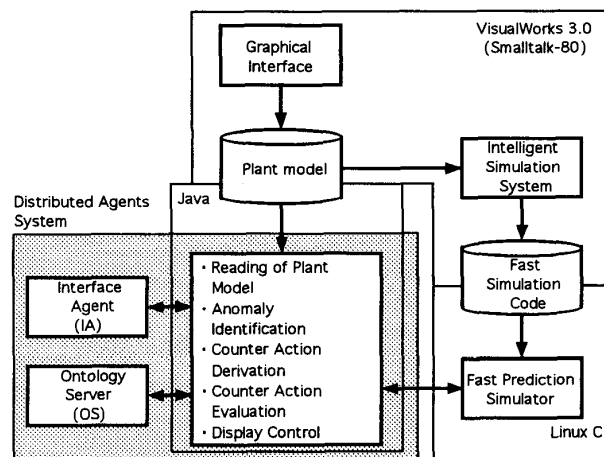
VisualWorks 3.0
(Smalltalk-80)

Graphical Interface

Plant model

Intelligent Simulation System

Distributed Agents System

Java

Fast Simulation Code

Interface Agent
(IA)

Ontology Server
(OS)

· Reading of Plant Model
· Anomaly Identification
· Counter Action Derivation
· Counter Action Evaluation
· Display Control

Fast Prediction Simulator

Linux C